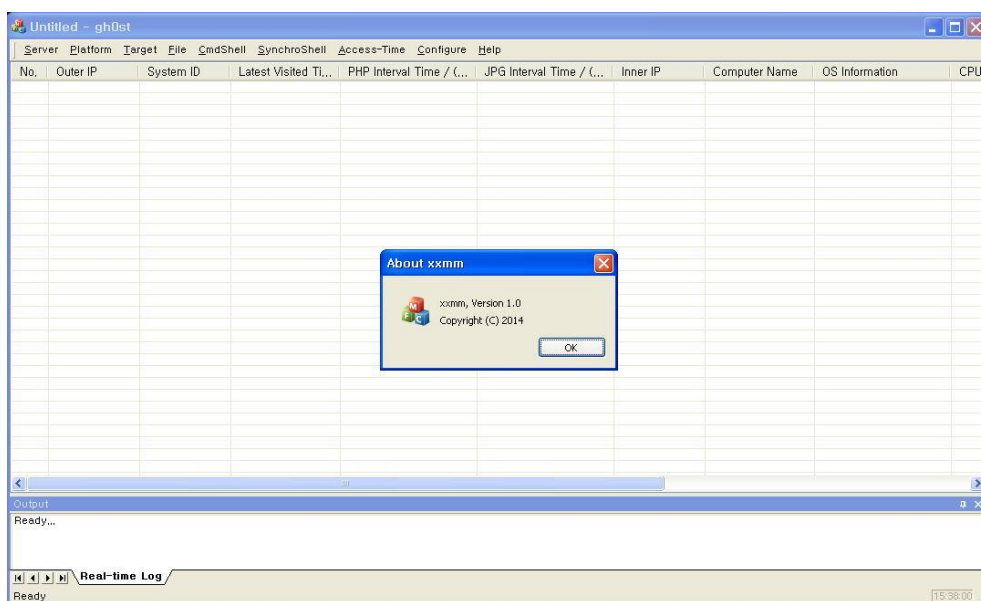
Untitled - gh0st

Server Platform Target File CmdShell SynchroShell Access-Time Configure Help

| No. | Outer IP | System ID | Latest Visited Ti... | PHP Interval Time / (... | JPG Interval Time / (... | Inner IP | Computer Name | OS Information | CPU |
|---|---|---|---|---|---|---|---|---|---|

About xxmm

xxmm, Version 1.0
Copyright (C) 2014

OK

Output

Ready...

Real-time Log

Ready

15:38:00